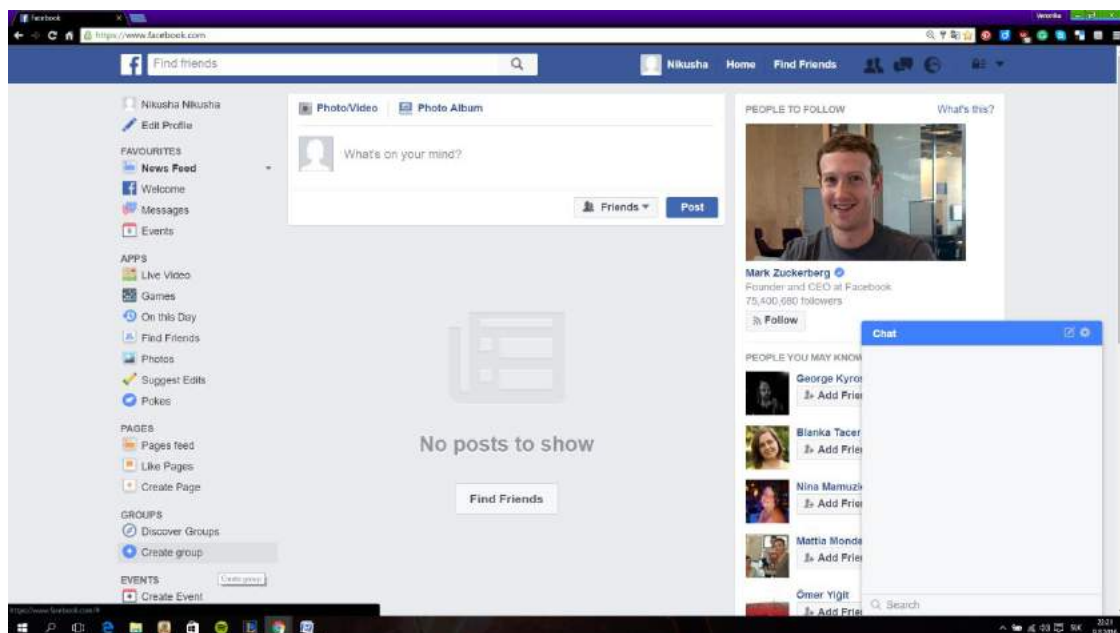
Facebook
https://www.facebook.com
Veronika

Find friends
Nikusha Home Find Friends

Nikusha Nikusha
Edit Profile
FAVOURITES
News Feed
Welcome
Messages
Events
APPS
Live Video
Games
On this Day
Find Friends
Photos
Suggest Edits
Pokes
PAGES
Pages feed
Like Pages
Create Page
GROUPS
Discover Groups
Create group
EVENTS
Create group
Create Event

Photo/Video Photo Album
What's on your mind?
Friends Post

No posts to show
Find Friends

PEOPLE TO FOLLOW What's this?
Mark Zuckerberg
Founder and CEO at Facebook
75,400,680 followers
Follow

PEOPLE YOU MAY KNOW
George Kyro
Add Frie
Blanka Tacer
Add Frie
Nina Mamuzi
Add Frie
Mattia Monde
Add Frie
Ömer Yiğit
Add Frie

Chat
Search

https://www.facebook.com/#
SK 22:21